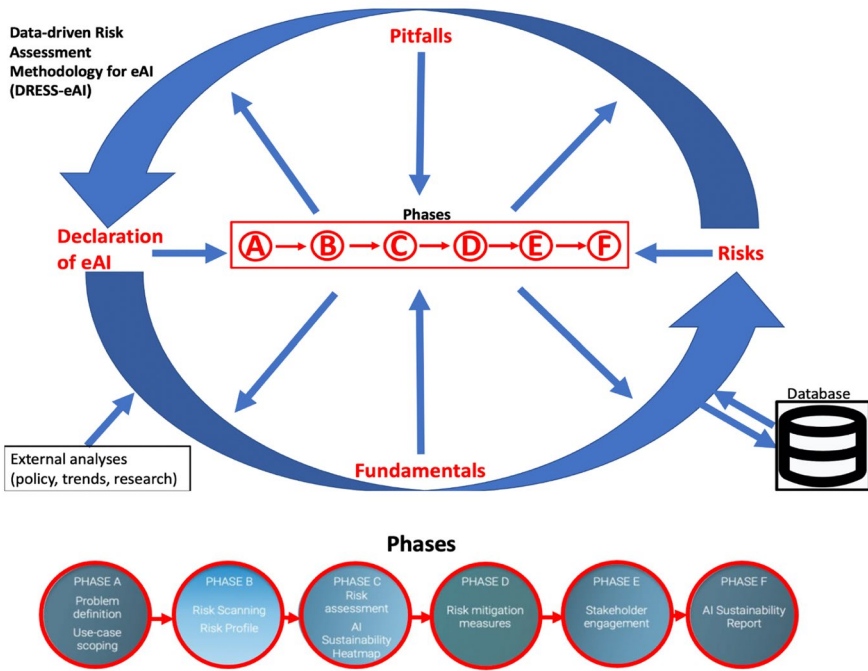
Data-driven Risk Assessment Methodology for eAI (DRESS-eAI)

Pitfalls

Phases

Declaration of eAI

A B C D E F

Risks

Database

External analyses (policy, trends, research)

Fundamentals

Phases

PHASE A
Problem definition
Use-case scoping

PHASE B
Risk Scanning
Risk Profile

PHASE C
Risk assessment
AI Sustainability Heatmap

PHASE D
Risk mitigation measures

PHASE E
Stakeholder engagement

PHASE F
AI Sustainability Report